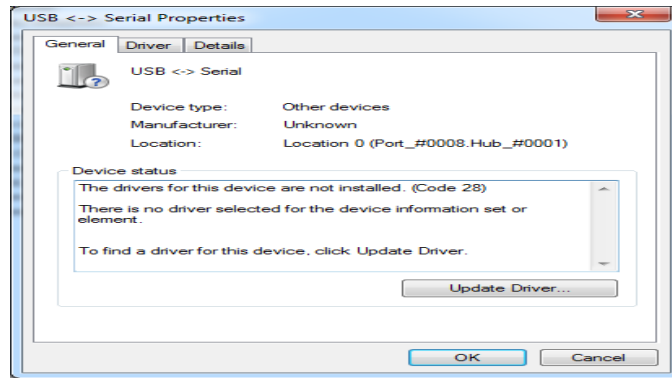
USB <-> Serial Properties

General | Driver | Details

USB <-> Serial

| | |
|---|---|
| Device type: | Other devices |
| Manufacturer: | Unknown |
| Location: | Location 0 (Port_#0008.Hub_#0001) |

Device status

The drivers for this device are not installed. (Code 28)

There is no driver selected for the device information set or element.

To find a driver for this device, click Update Driver.

Update Driver...

OK | Cancel